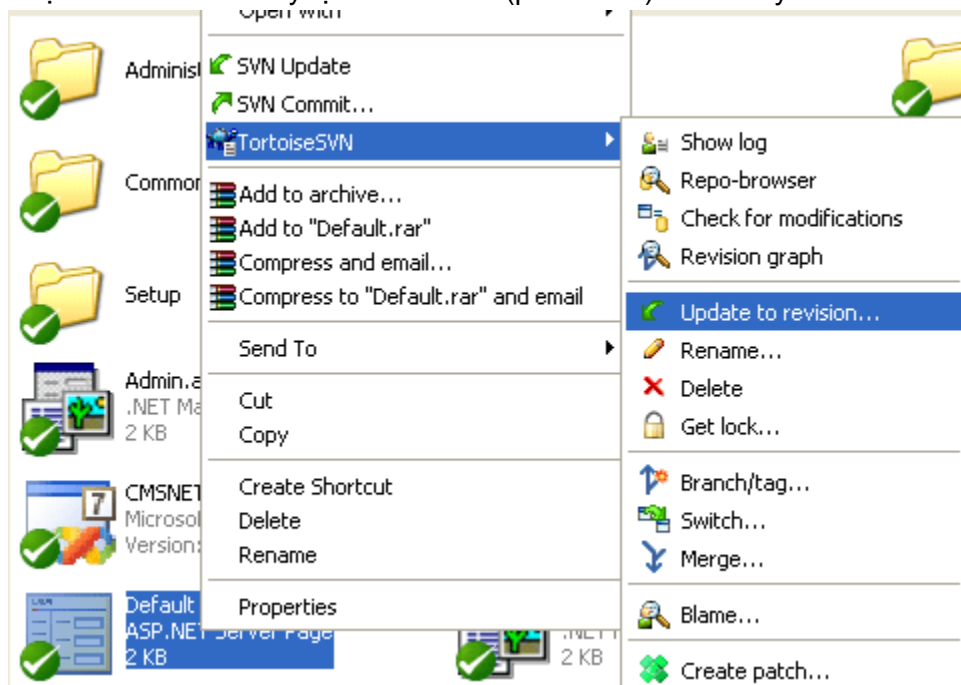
Open with
Administ
SVN Update
SVN Commit...
TortoiseSVN
Common
Add to archive...
Add to "Default.rar"
Compress and email...
Setup
Compress to "Default.rar" and email
Send To
Admin.a
.NET Ma
2 KB
Cut
Copy
CMSNET
Microso
Version:
Create Shortcut
Delete
Rename
Default
ASP.NET Server Page
2 KB
Properties
.NET
2 KB
Show log
Repo-browser
Check for modifications
Revision graph
Update to revision...
Rename...
Delete
Get lock...
Branch/tag...
Switch...
Merge...
Blame...
Create patch...